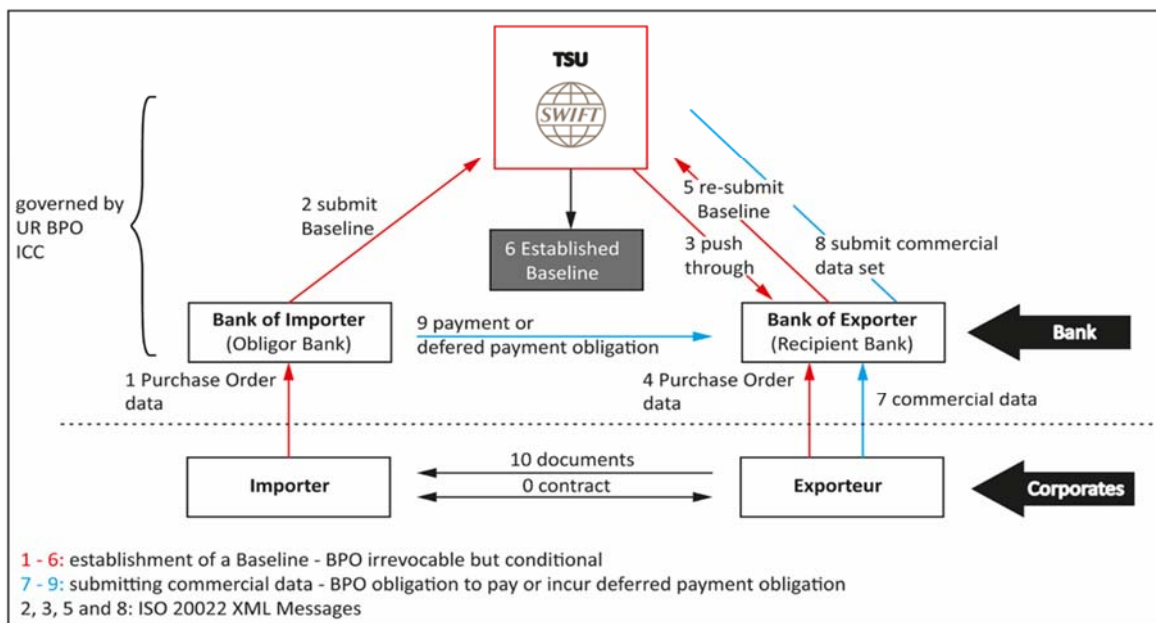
TSU

SWIFT

governed by
UR BPO
ICC

2 submit Baseline

6 Established Baseline

5 re-submit Baseline

3 push through

8 submit commercial data set

Bank of Importer
(Obligor Bank)

9 payment or defered payment obligation

Bank of Exporter
(Recipient Bank)

Bank

1 Purchase Order data

4 Purchase Order data

7 commercial data

10 documents

0 contract

Importer

Exporteur

Corporates

1 - 6: establishment of a Baseline - BPO irrevocable but conditional
7 - 9: submitting commercial data - BPO obligation to pay or incur deferred payment obligation
2, 3, 5 and 8: ISO 20022 XML Messages